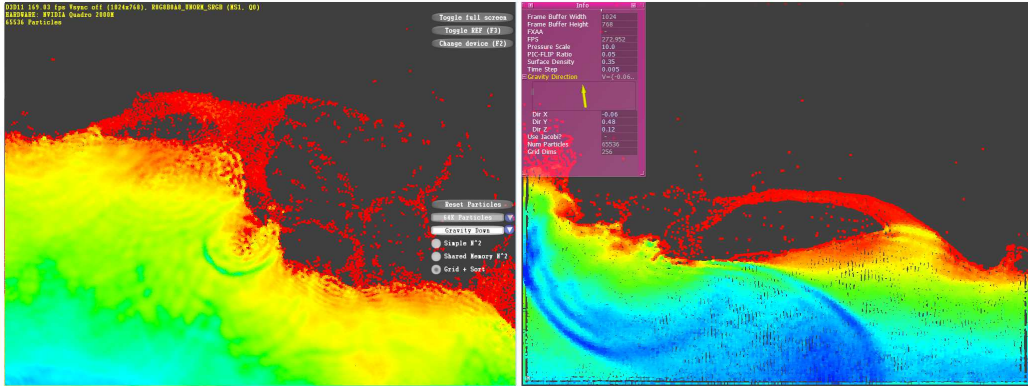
D3D11 169.03 fps Vsync off (1024x768), R8G8B8A8_UNORM_SRGB (MS1, Q0)
HARDWARE: NVIDIA Quadro 2000M
65536 Particles

Toggle full screen
Toggle REF (F3)
Change device (F2)

Reset Particles
64K Particles
Gravity Down
Simple N^2
Shared Memory N^2
Grid + Sort

Info
| | |
|---|---|
| Frame Buffer Width | 1024 |
| Frame Buffer Height | 768 |
| FXAA | |
| FPS | 272.952 |
| Pressure Scale | 10.0 |
| PIC-FLIP Ratio | 0.05 |
| Surface Density | 0.35 |
| Time Step | 0.005 |
| Gravity Direction | V=[-0.06 |
| Dir X | -0.06 |
| Dir Y | 0.49 |
| Dir Z | 0.12 |
| Use Jacobi? | |
| Num Particles | 65536 |
| Grid Dims | 256 |